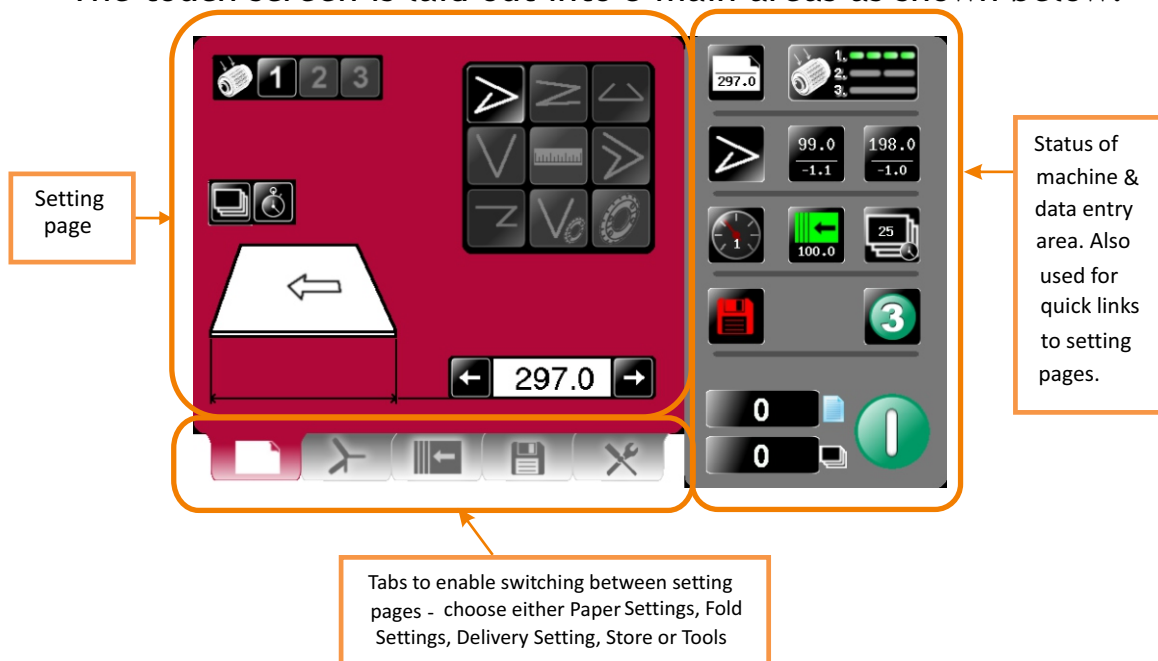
The touch screen is laid out into 3 main areas as shown below.

Setting page

1 2 3

297.0

297.0

1.
2.
3.

99.0
-1.1

198.0
-1.0

1

100.0

25

3

0

0

Status of machine & data entry area. Also used for quick links to setting pages.

Tabs to enable switching between setting pages - choose either Paper Settings, Fold Settings, Delivery Setting, Store or Tools